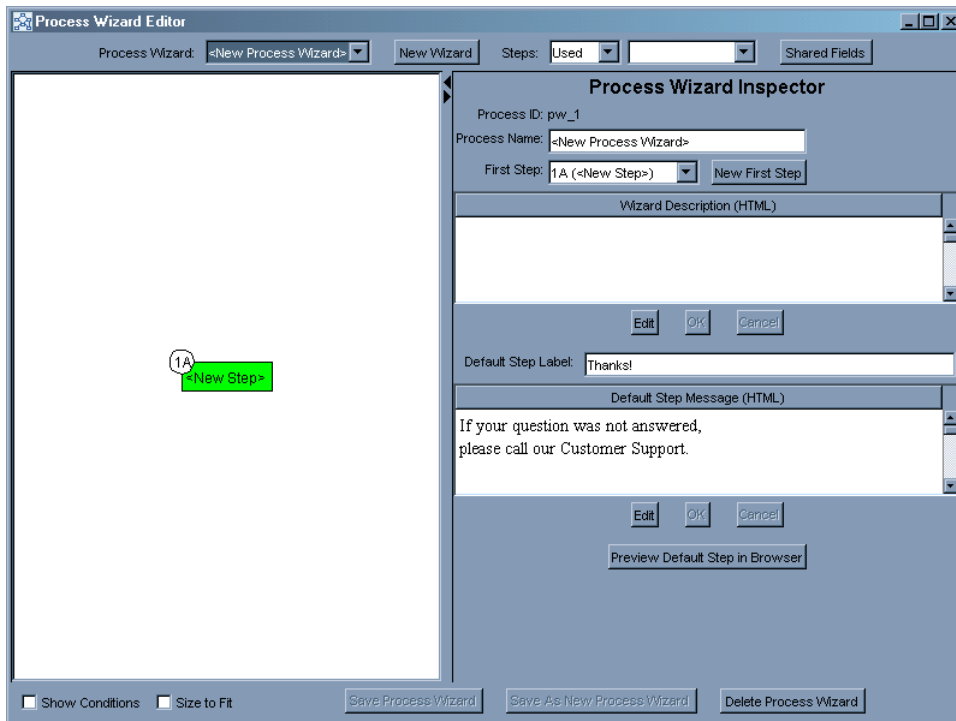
Process Wizard Editor

Process Wizard: <New Process Wizard> New Wizard Steps: Used Shared Fields

1A <New Step>

Process Wizard Inspector

Process ID: pw_1

Process Name: <New Process Wizard>

First Step: 1A (<New Step>) New First Step

Wizard Description (HTML)

Edit OK Cancel

Default Step Label: Thanks!

Default Step Message (HTML)

If your question was not answered,
please call our Customer Support.

Edit OK Cancel

Preview Default Step in Browser

Show Conditions Size to Fit Save Process Wizard Save As New Process Wizard Delete Process Wizard